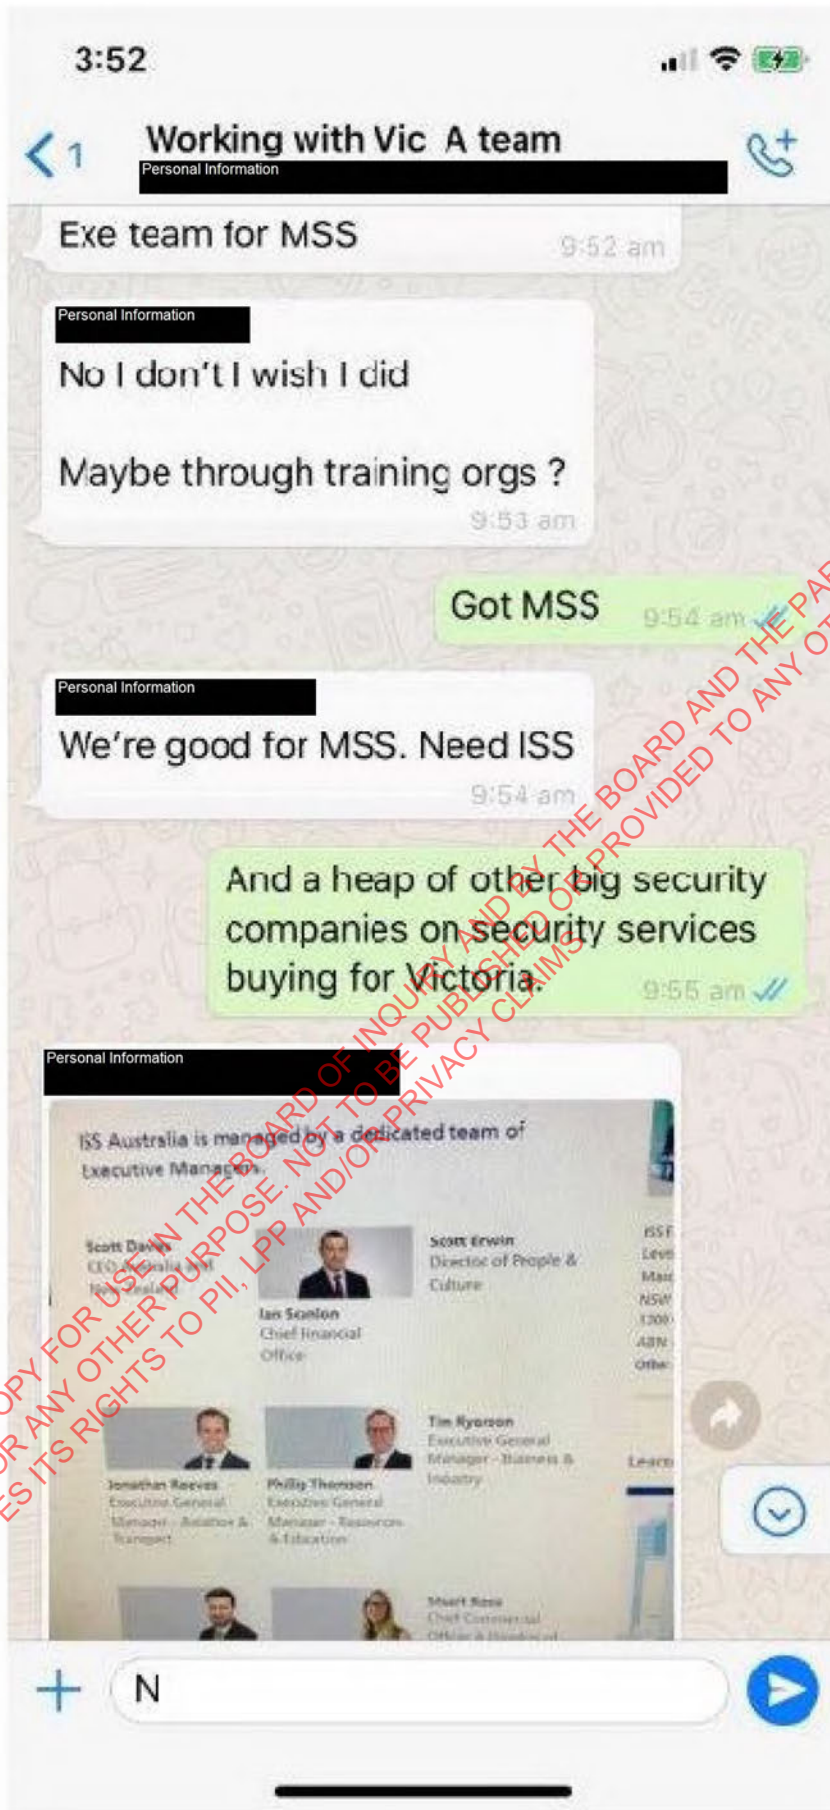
3:52

1

Working with Vic A team

Personal Information

Exe team for MSS 9:52 am

Personal Information

No I don't I wish I did

Maybe through training orgs ?

9:53 am

Got MSS 9:54 am

Personal Information

We're good for MSS. Need ISS

9:54 am

And a heap of other big security companies on security services buying for Victoria. 9:55 am

Personal Information

ISS Australia is managed by a dedicated team of Executive Managers.

Scott Davis CEO Australia and New Zealand

Ian Scanlon Chief Financial Officer

Scott Erwin Director of People & Culture

Jonathan Reeves Executive General Manager - Aviation & Transport

Phillip Thomson Executive General Manager - Resources & Education

Tim Ryerson Executive General Manager - Business & Industry

Stuart Ross Chief Commercial Officer & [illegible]

ISS F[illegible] Leve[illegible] Mai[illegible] NSW 1300 ABN Othe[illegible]

Learn

N

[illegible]OPY FOR USE IN THE BOARD OF INQUIRY AND BY THE BOARD AND THE PA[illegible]
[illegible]R ANY OTHER PURPOSE. NOT TO BE PUBLISHED OR PROVIDED TO ANY O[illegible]
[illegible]ES ITS RIGHTS TO PII, LPP AND/OR PRIVACY CLAIMS.